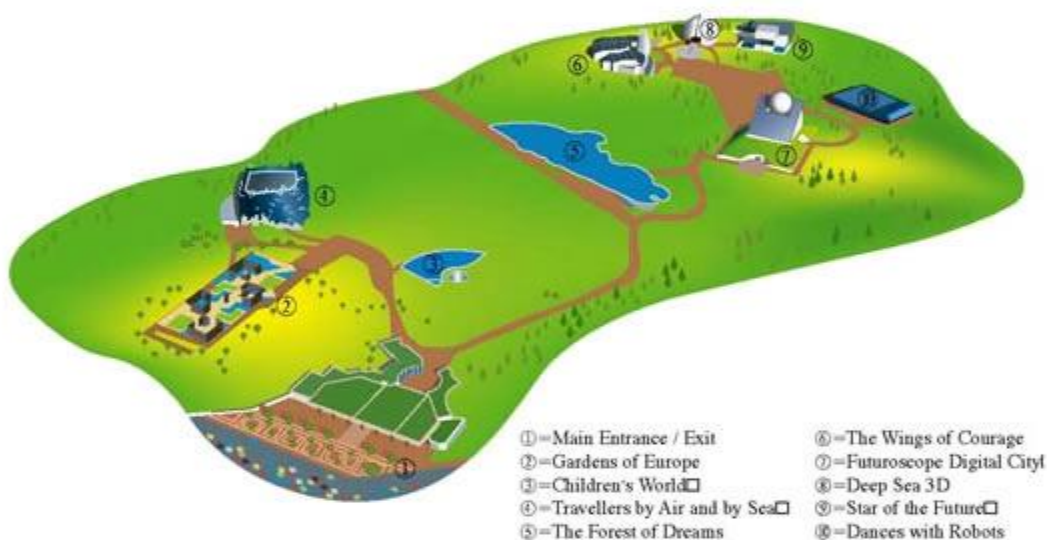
④

②

③

⑤

⑥

⑧

⑨

⑩

⑦

①

①=Main Entrance / Exit
②=Gardens of Europe
③=Children's World□
④=Travellers by Air and by Sea□
⑤=The Forest of Dreams

⑥=The Wings of Courage
⑦=Futuroscope Digital Cityl
⑧=Deep Sea 3D
⑨=Star of the Future□
⑩=Dances with Robots